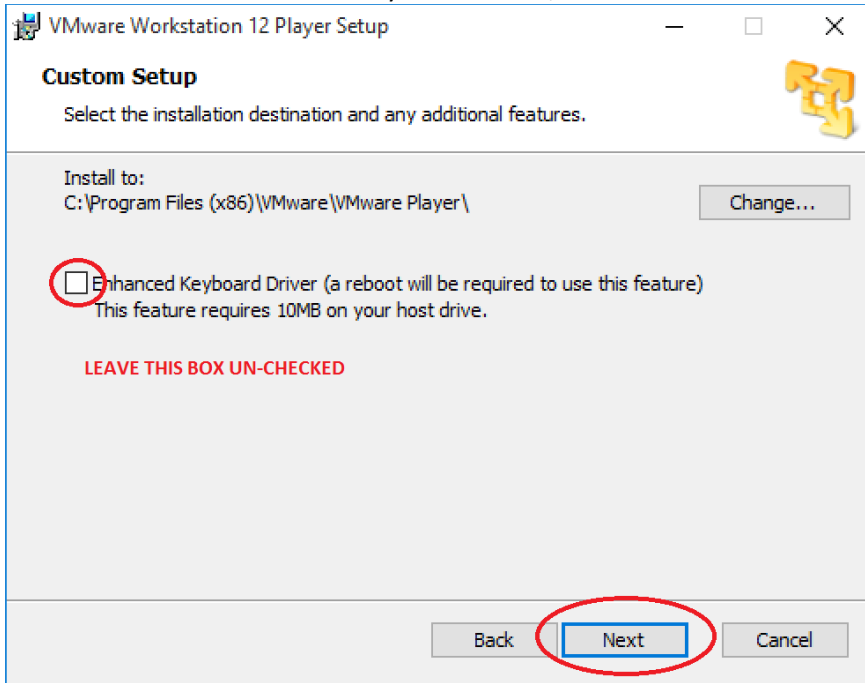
VMware Workstation 12 Player Setup

Custom Setup

Select the installation destination and any additional features.

Install to:
C:\Program Files (x86)\VMware\VMware Player\

Change...

Enhanced Keyboard Driver (a reboot will be required to use this feature)
This feature requires 10MB on your host drive.

LEAVE THIS BOX UN-CHECKED

Back

Next

Cancel